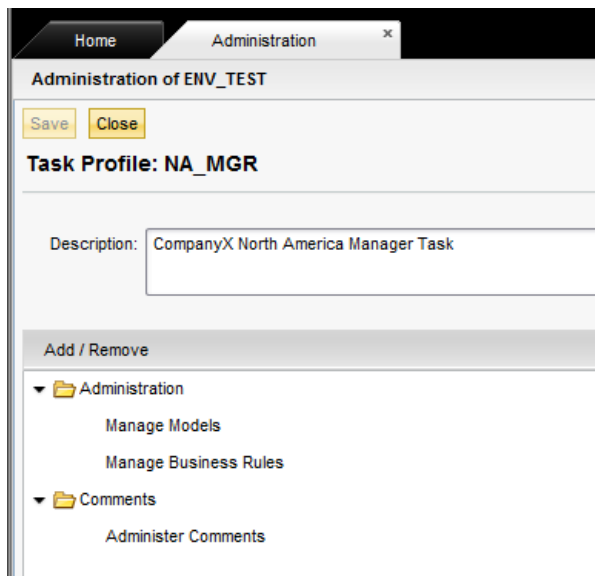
Home

Administration ×

Administration of ENV_TEST

Save Close

Task Profile: NA_MGR

Description: CompanyX North America Manager Task

Add / Remove

Administration

Manage Models

Manage Business Rules

Comments

Administer Comments